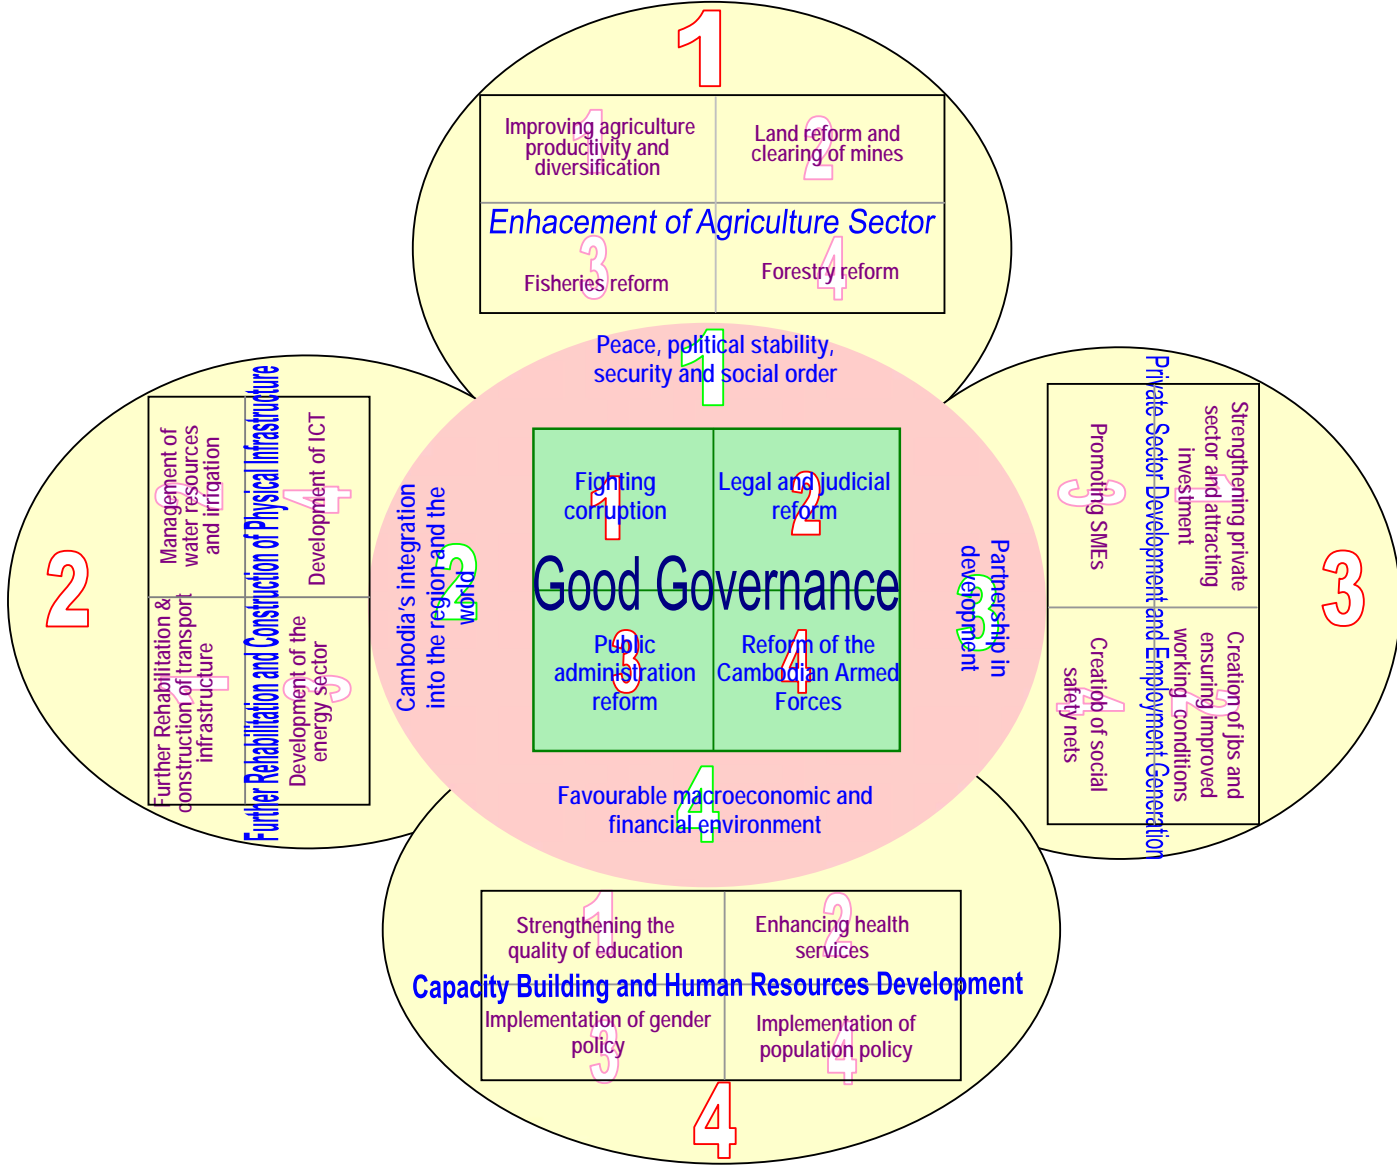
1

1 Improving agriculture productivity and diversification

2 Land reform and clearing of mines

Enhacement of Agriculture Sector

3 Fisheries reform

4 Forestry reform

1 Peace, political stability, security and social order

1 Fighting corruption

2 Legal and judicial reform

Good Governance

3 Public administration reform

4 Reform of the Cambodian Armed Forces

2 Cambodia's integration into the region and the world

3 Partnership in development

4 Favourable macroeconomic and financial environment

2

Further Rehabilitation and Construction of Physical Infrastructure

2 Management of water resources and irrigation

4 Development of ICT

1 Further Rehabilitation & construction of transport infrastructure

3 Development of the energy sector

3

Private Sector Development and Employment Generation

1 Strengthening private sector and attracting investment

3 Promoting SMEs

2 Creation of jbs and ensuring improved working conditions

4 Creation of social safety nets

4

Capacity Building and Human Resources Development

1 Strengthening the quality of education

2 Enhancing health services

3 Implementation of gender policy

4 Implementation of population policy